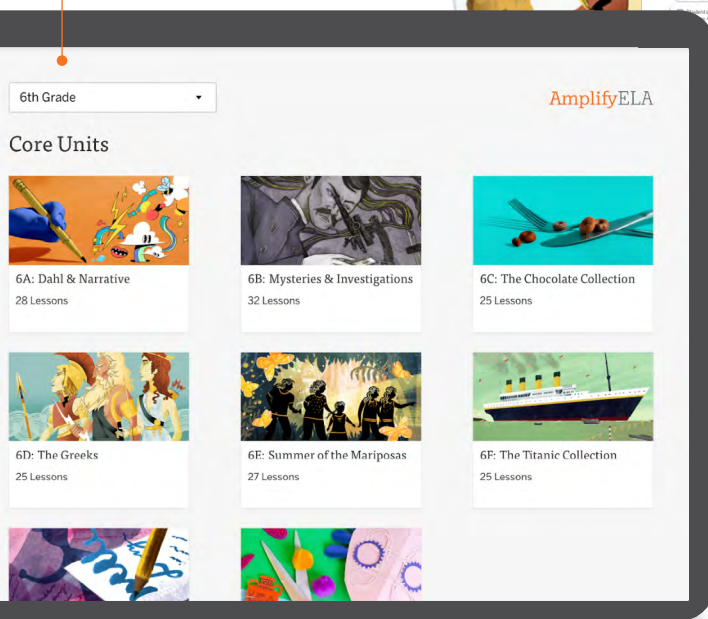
6th Grade

AmplifyELA

Core Units

6A: Dahl & Narrative
28 Lessons

6B: Mysteries & Investigations
32 Lessons

6C: The Chocolate Collection
25 Lessons

6D: The Greeks
25 Lessons

6E: Summer of the Mariposas
27 Lessons

6F: The Titanic Collection
25 Lessons